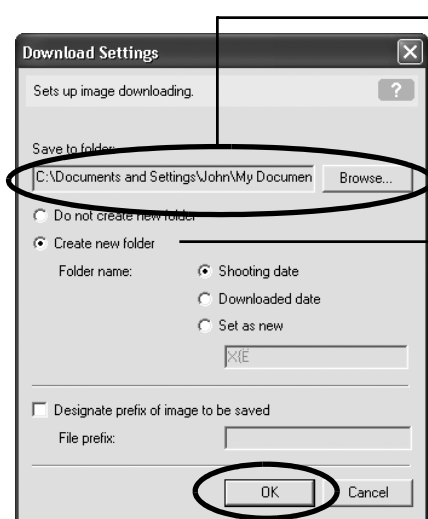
Download Settings

Sets up image downloading.

?

Save to folder:

C:\Documents and Settings\John\My Documen

Browse...

Do not create new folder

Create new folder

Folder name:

Shooting date

Downloaded date

Set as new

X(E

Designate prefix of image to be saved

File prefix:

OK

Cancel